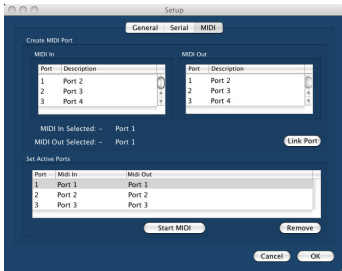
Setup

General | Serial | MIDI

Create MIDI Port

MIDI In

| Port | Description |
|---|---|
| 1 | Port 2 |
| 2 | Port 3 |
| 3 | Port 4 |

MIDI Out

| Port | Description |
|---|---|
| 1 | Port 2 |
| 2 | Port 3 |
| 3 | Port 4 |

MIDI In Selected: - Port 1

MIDI Out Selected: - Port 1

Link Port

Set Active Ports

| Port | Midi In | Midi Out |
|---|---|---|
| 1 | Port 1 | Port 1 |
| 2 | Port 2 | Port 2 |
| 3 | Port 3 | Port 3 |

Start MIDI

Remove

Cancel

OK